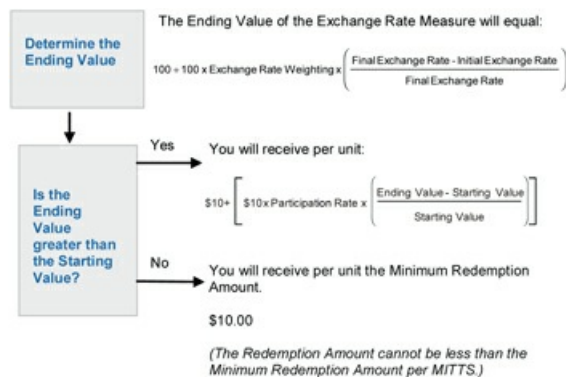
Determine the Ending Value

The Ending Value of the Exchange Rate Measure will equal:

$100 + 100 \times \text{Exchange Rate Weighting} \times \left( \frac{\text{Final Exchange Rate - Initial Exchange Rate}}{\text{Final Exchange Rate}} \right)$

Is the Ending Value greater than the Starting Value?

Yes

You will receive per unit:

$\$10 + \left[ \$10 \times \text{Participation Rate} \times \left( \frac{\text{Ending Value - Starting Value}}{\text{Starting Value}} \right) \right]$

No

You will receive per unit the Minimum Redemption Amount.

$10.00

(The Redemption Amount cannot be less than the Minimum Redemption Amount per MITTS.)